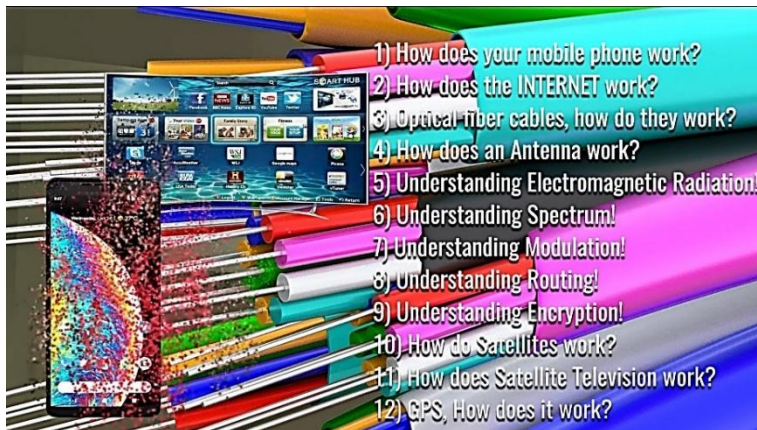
1) How does your mobile phone work?
2) How does the INTERNET work?
3) Optical fiber cables, how do they work?
4) How does an Antenna work?
5) Understanding Electromagnetic Radiation!
6) Understanding Spectrum!
7) Understanding Modulation!
8) Understanding Routing!
9) Understanding Encryption!
10) How do Satellites work?
11) How does Satellite Television work?
12) GPS, How does it work?

SMART HUB